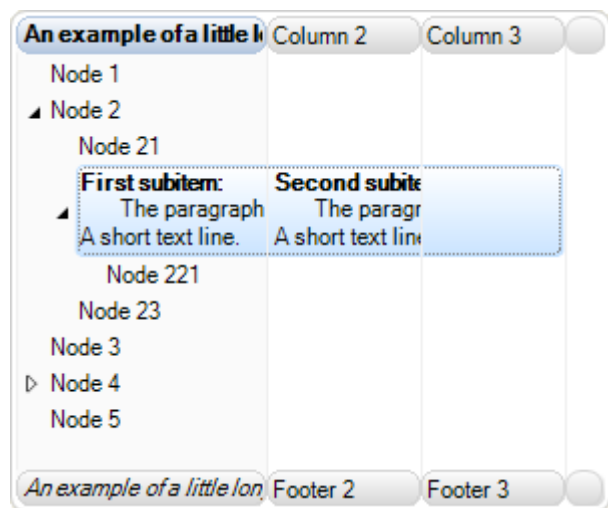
| An example of a little l | Column 2 | Column 3 | |
|---|---|---|---|
| Node 1 | | | |
| ◢ Node 2 | | | |
| Node 21 | | | |
| ◢ First subitem: The paragraph A short text line. | Second subite The paragr A short text line | | |
| Node 221 | | | |
| Node 23 | | | |
| Node 3 | | | |
| ▷ Node 4 | | | |
| Node 5 | | | |
| An example of a little lon | Footer 2 | Footer 3 | |